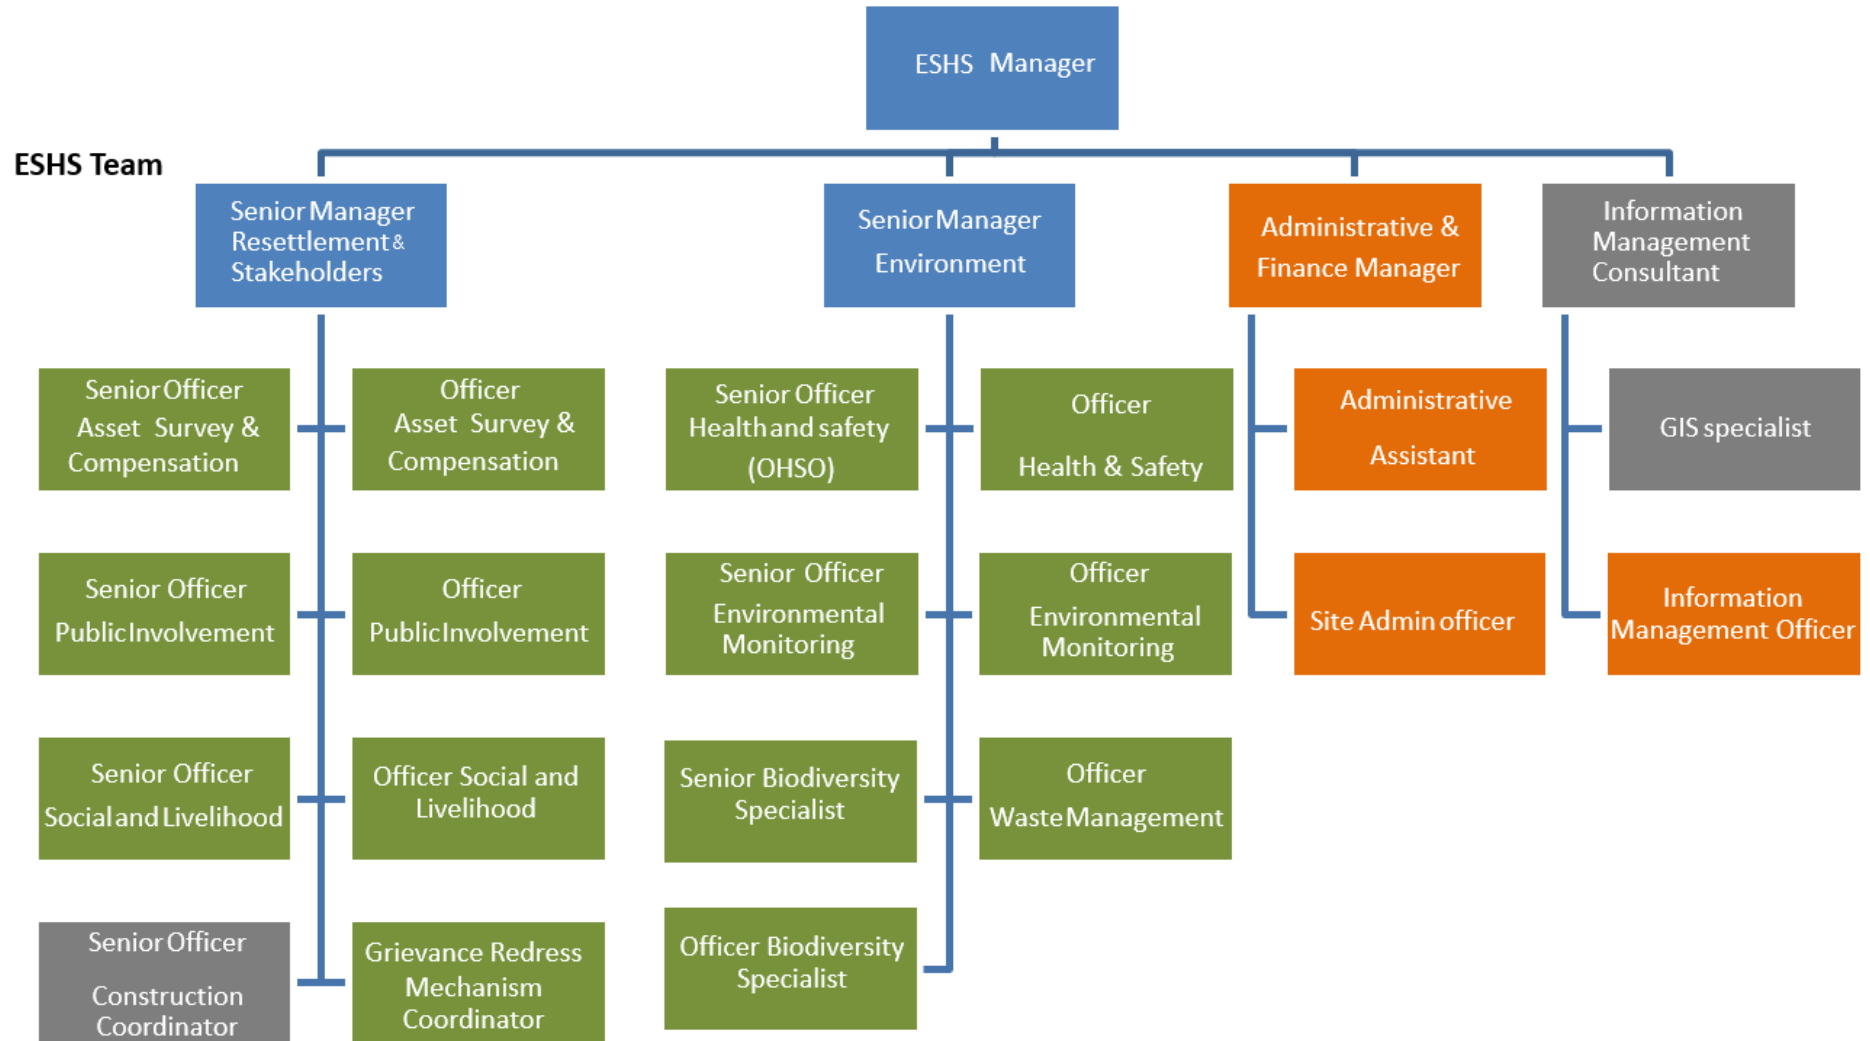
ESHS Manager

ESHS Team

Senior Manager Resettlement & Stakeholders

Senior Manager Environment

Administrative & Finance Manager

Information Management Consultant

Senior Officer Asset Survey & Compensation

Officer Asset Survey & Compensation

Senior Officer Health and safety (OHSO)

Officer Health & Safety

Administrative Assistant

GIS specialist

Senior Officer Public Involvement

Officer Public Involvement

Senior Officer Environmental Monitoring

Officer Environmental Monitoring

Site Admin officer

Information Management Officer

Senior Officer Social and Livelihood

Officer Social and Livelihood

Senior Biodiversity Specialist

Officer Waste Management

Senior Officer Construction Coordinator

Grievance Redress Mechanism Coordinator

Officer Biodiversity Specialist